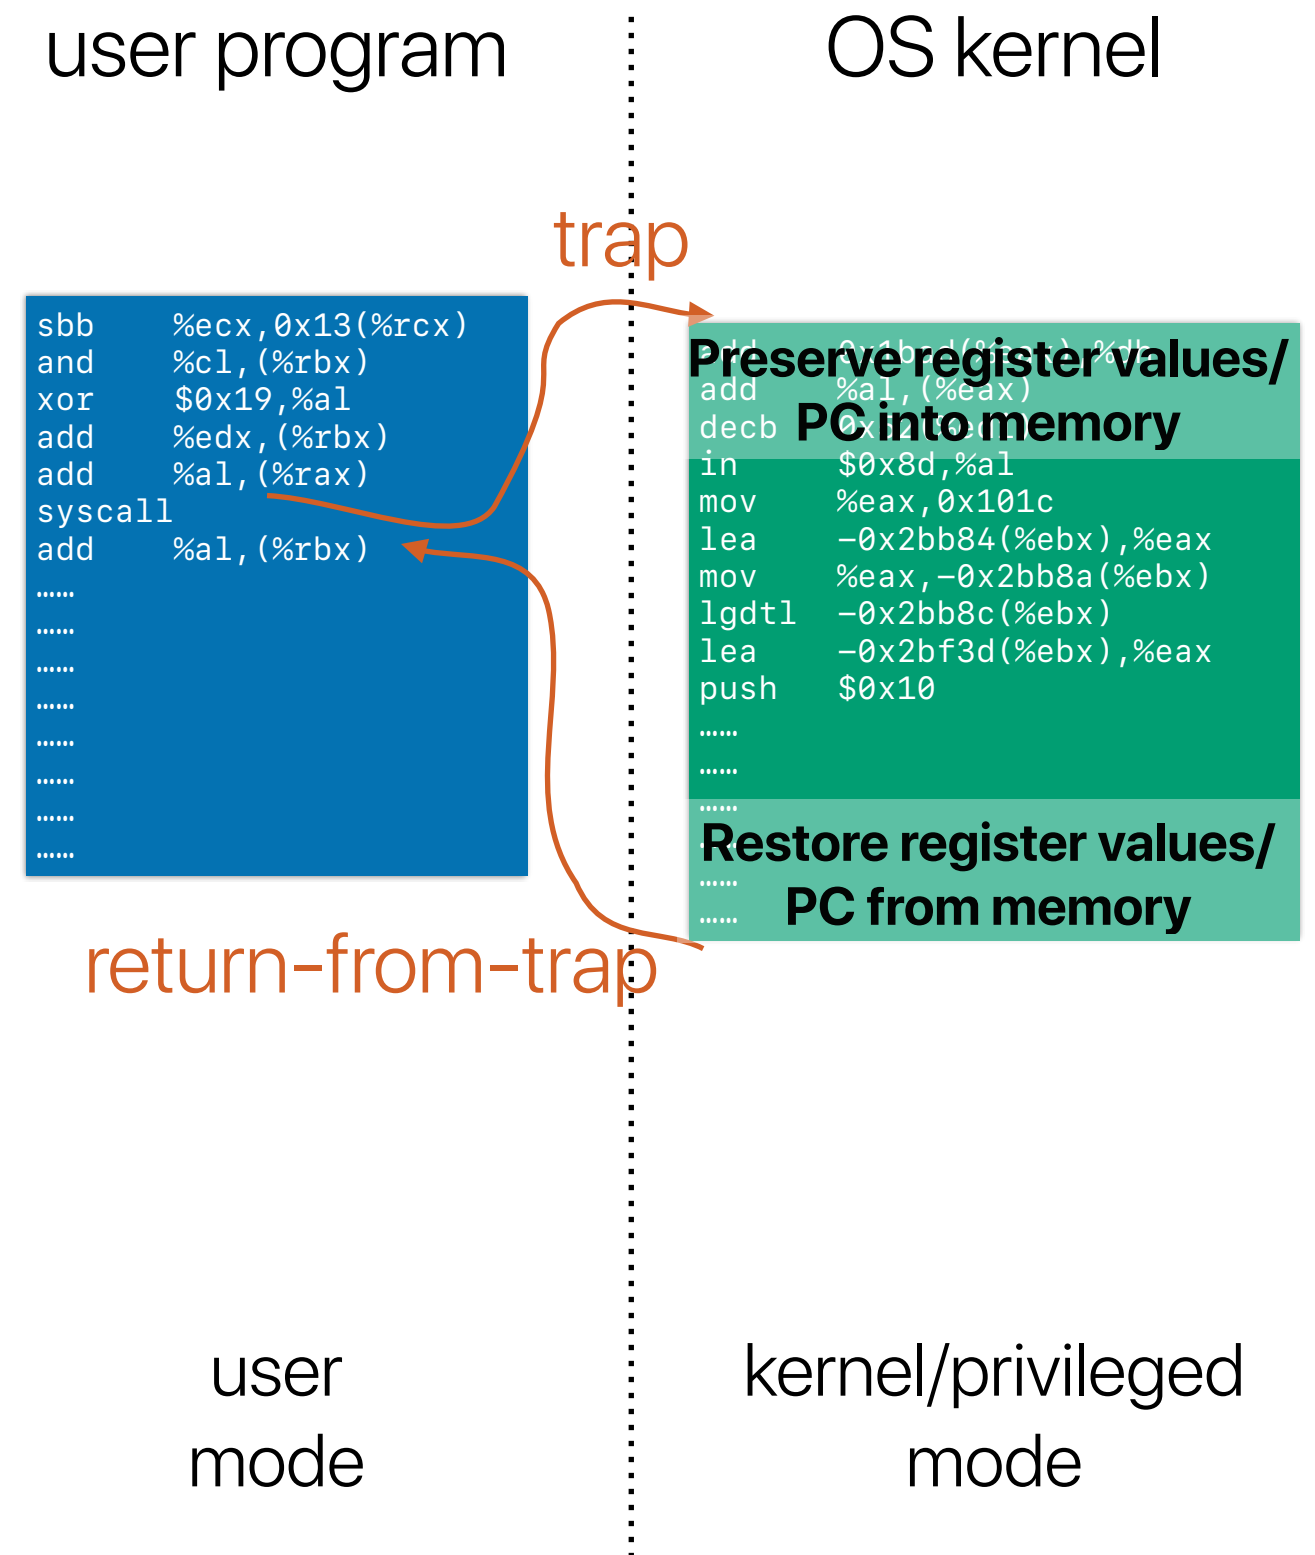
user program

OS kernel

trap

sbb %ecx,0x13(%rcx)
and %cl,(%rbx)
xor $0x19,%al
add %edx,(%rbx)
add %al,(%rax)
syscall
add %al,(%rbx)
……
……
……
……
……
……
……
……

Preserve register values/ PC into memory

add %al,(%eax)
decb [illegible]
in $0x8d,%al
mov %eax,0x101c
lea -0x2bb84(%ebx),%eax
mov %eax,-0x2bb8a(%ebx)
lgdtl -0x2bb8c(%ebx)
lea -0x2bf3d(%ebx),%eax
push $0x10
……
……
……

Restore register values/ PC from memory

……
……

return-from-trap

user mode

kernel/privileged mode